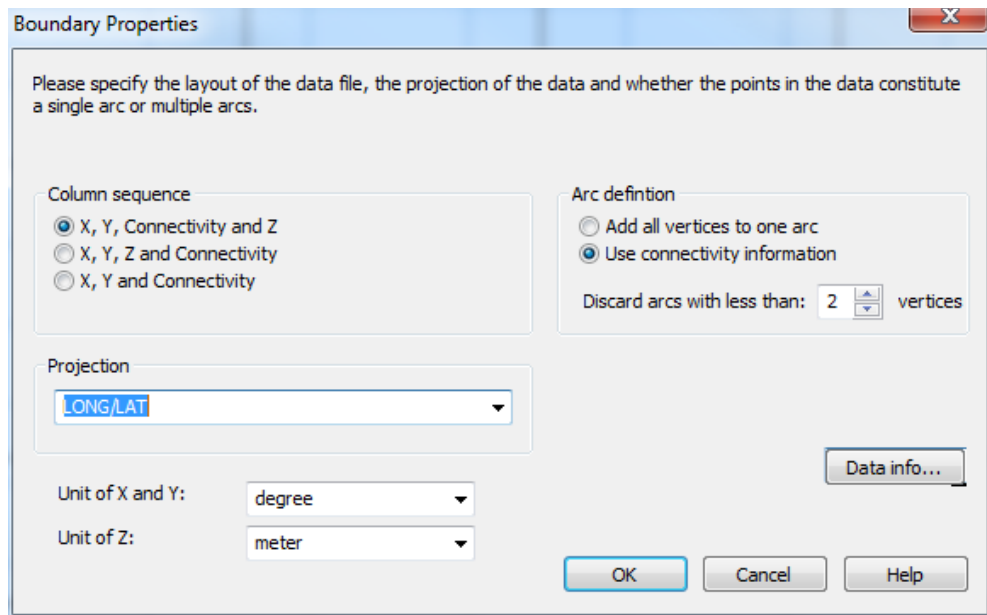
Boundary Properties

Please specify the layout of the data file, the projection of the data and whether the points in the data constitute a single arc or multiple arcs.

Column sequence
X, Y, Connectivity and Z
X, Y, Z and Connectivity
X, Y and Connectivity

Arc defintion
Add all vertices to one arc
Use connectivity information

Discard arcs with less than: 2 vertices

Projection
LONG/LAT

Data info...

Unit of X and Y: degree
Unit of Z: meter

OK Cancel Help